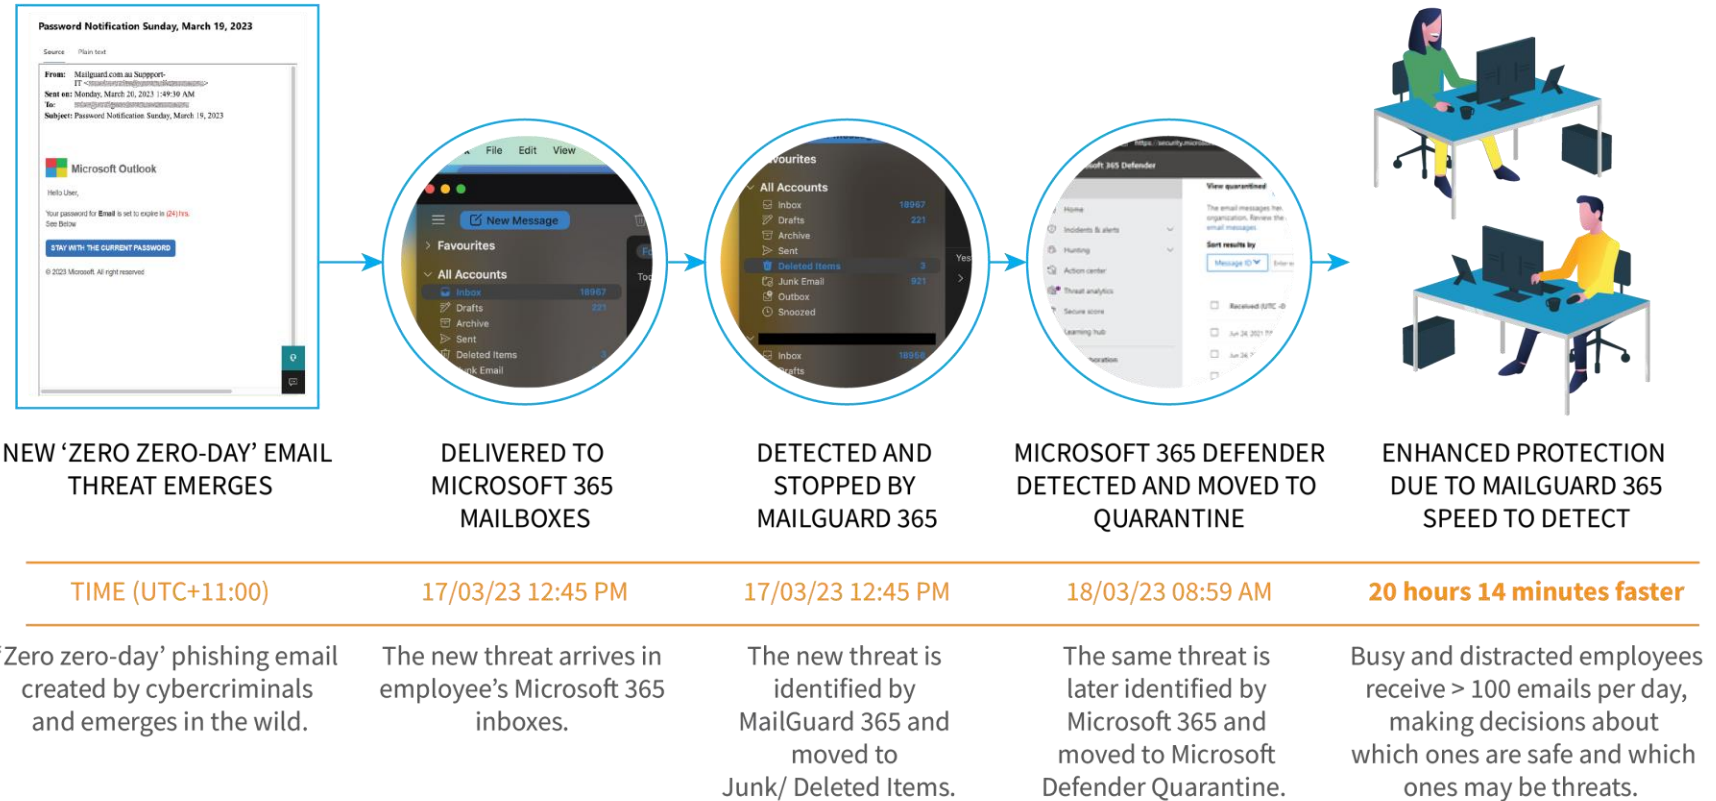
Password Notification Sunday, March 19, 2023

Source Plain text

From: Mailguard.com.au Support-IT <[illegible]>
Sent on: Monday, March 20, 2023 1:49:30 AM
To: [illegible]
Subject: Password Notification Sunday, March 19, 2023

Microsoft Outlook

Hello User,

Your password for Email is set to expire in (24) hrs.
See Below

STAY WITH THE CURRENT PASSWORD

© 2023 Microsoft. All right reserved

File Edit View

New Message

Favourites

All Accounts

Inbox 18967

Drafts 221

Archive

Sent

Deleted Items

Junk Email

vourites

All Accounts

Inbox 18967

Drafts 221

Archive

Sent

Deleted Items 3

Junk Email 921

Outbox

Snoozed

Inbox 18958

Drafts

oft 365 Defender

Home

Incidents & alerts

Hunting

Action center

Threat analytics

Secure score

Learning hub

View quarantined

The email messages has organization. Review the email messages.

Sort results by

Message ID

Received (UTC -0

NEW ‘ZERO ZERO-DAY’ EMAIL THREAT EMERGES

DELIVERED TO MICROSOFT 365 MAILBOXES

DETECTED AND STOPPED BY MAILGUARD 365

MICROSOFT 365 DEFENDER DETECTED AND MOVED TO QUARANTINE

ENHANCED PROTECTION DUE TO MAILGUARD 365 SPEED TO DETECT

TIME (UTC+11:00)

17/03/23 12:45 PM

17/03/23 12:45 PM

18/03/23 08:59 AM

20 hours 14 minutes faster

‘Zero zero-day’ phishing email created by cybercriminals and emerges in the wild.

The new threat arrives in employee’s Microsoft 365 inboxes.

The new threat is identified by MailGuard 365 and moved to Junk/ Deleted Items.

The same threat is later identified by Microsoft 365 and moved to Microsoft Defender Quarantine.

Busy and distracted employees receive > 100 emails per day, making decisions about which ones are safe and which ones may be threats.